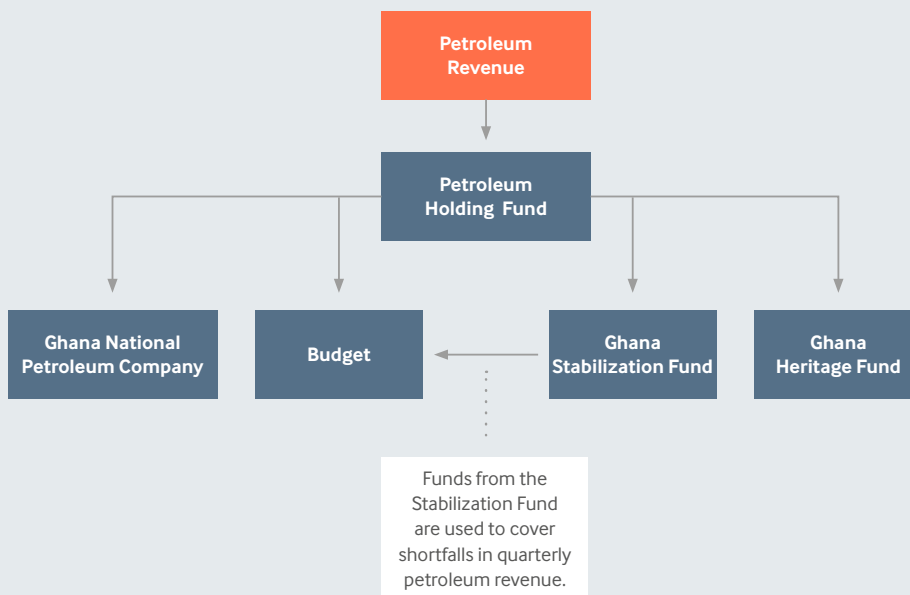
Petroleum Revenue

Petroleum Holding Fund

Ghana National Petroleum Company

Budget

Ghana Stabilization Fund

Ghana Heritage Fund

Funds from the Stabilization Fund are used to cover shortfalls in quarterly petroleum revenue.